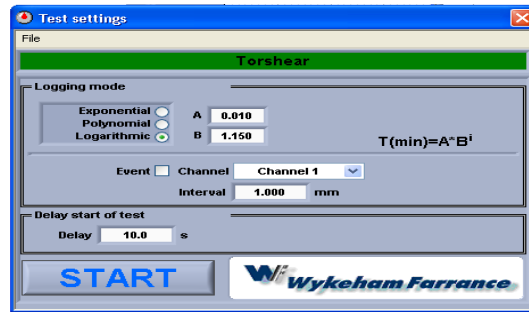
Test settings

File

Torshear

Logging mode

Exponential
Polynomial
Logarithmic

A 0.010
B 1.150

$T(min)=A*B^i$

Event Channel Channel 1

Interval 1.000 mm

Delay start of test

Delay 10.0 s

START

Wykeham Farrance